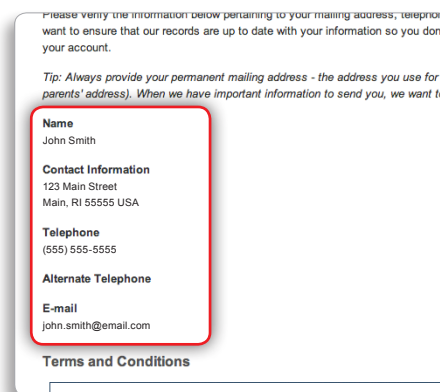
Please verify the information below pertaining to your mailing address, telepho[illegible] want to ensure that our records are up to date with your information so you don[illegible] your account.

Tip: Always provide your permanent mailing address - the address you use for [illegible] parents' address). When we have important information to send you, we want t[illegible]

Name
John Smith

Contact Information
123 Main Street
Main, RI 55555 USA

Telephone
(555) 555-5555

Alternate Telephone

E-mail
john.smith@email.com

Terms and Conditions